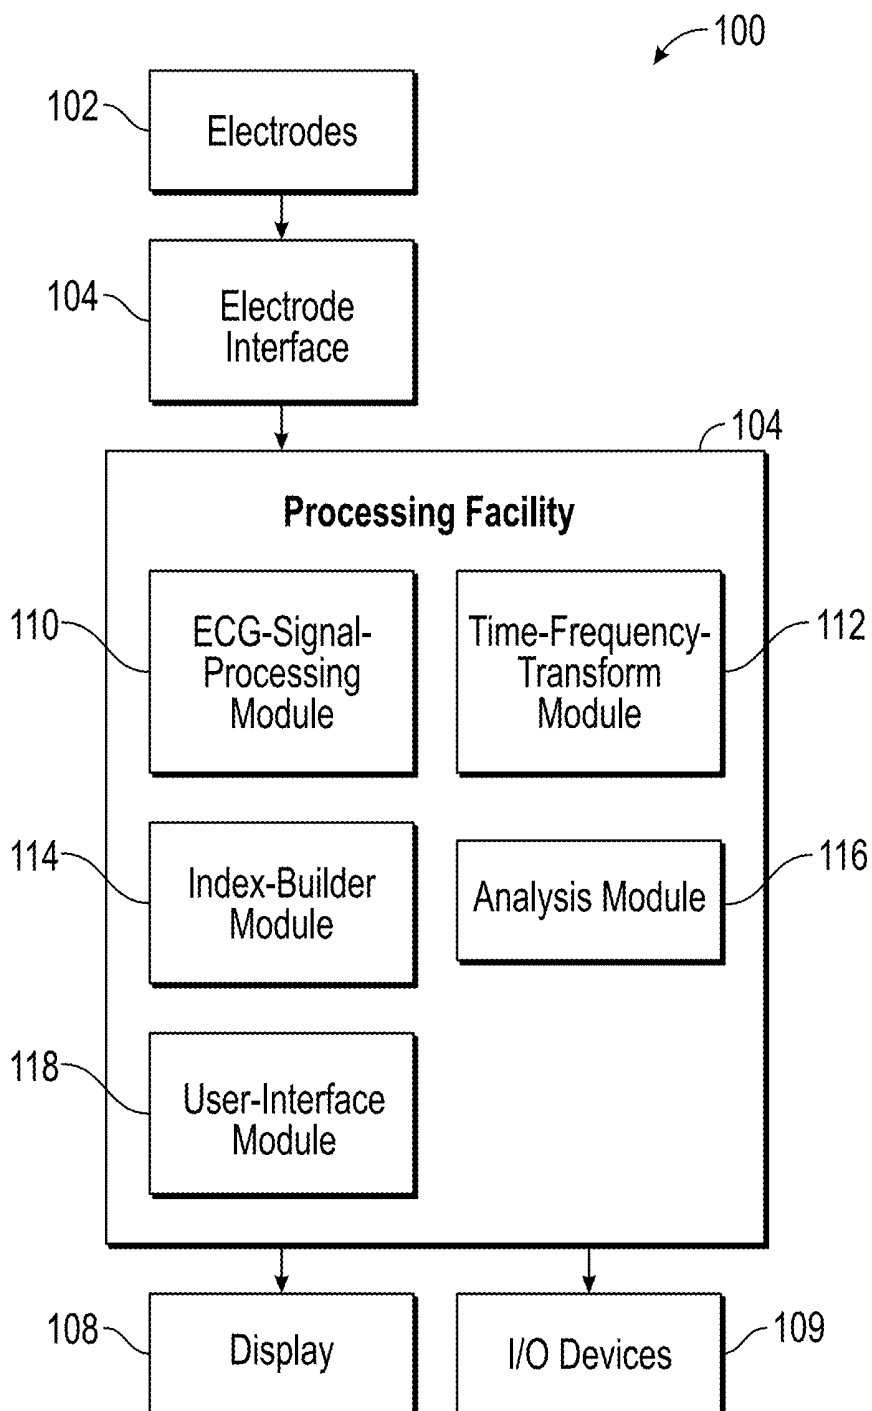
100

102

Electrodes

104

Electrode Interface

104

Processing Facility

110

ECG-Signal-Processing Module

Time-Frequency-Transform Module

112

114

Index-Builder Module

Analysis Module

116

118

User-Interface Module

108

Display

I/O Devices

109